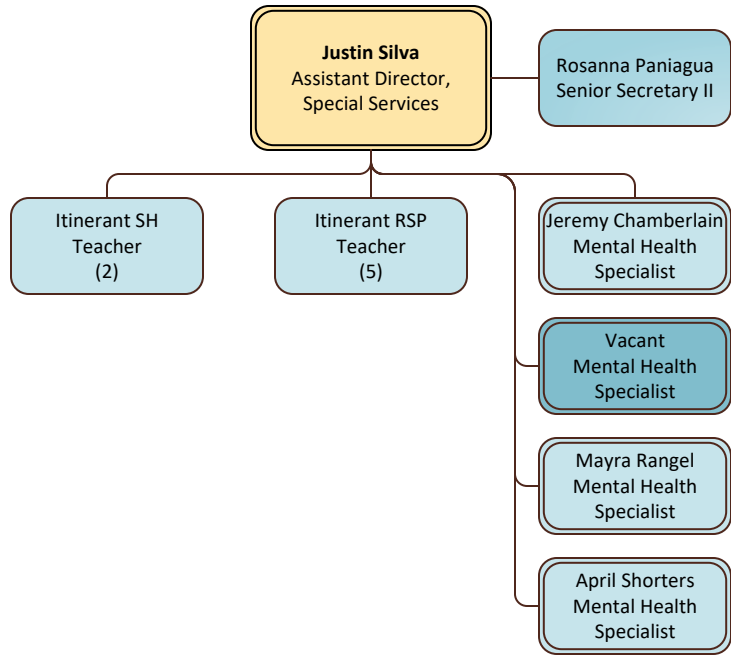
**Justin Silva**
Assistant Director,
Special Services

Rosanna Paniagua
Senior Secretary II

Itinerant SH
Teacher
(2)

Itinerant RSP
Teacher
(5)

Jeremy Chamberlain
Mental Health
Specialist

Vacant
Mental Health
Specialist

Mayra Rangel
Mental Health
Specialist

April Shorters
Mental Health
Specialist